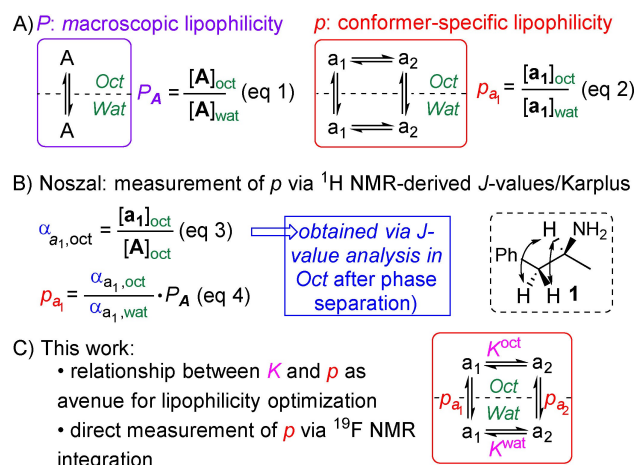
A) $P$: macroscopic lipophilicity

A

Oct

Wat

A

$P_A = \frac{[\mathbf{A}]_{oct}}{[\mathbf{A}]_{wat}}$ (eq 1)

$p$: conformer-specific lipophilicity

$a_1 \rightleftharpoons a_2$

Oct

Wat

$a_1 \rightleftharpoons a_2$

$p_{a_1} = \frac{[\mathbf{a_1}]_{oct}}{[\mathbf{a_1}]_{wat}}$ (eq 2)

B) Noszal: measurement of $p$ via $^1$H NMR-derived $J$-values/Karplus

$\alpha_{a_1,oct} = \frac{[\mathbf{a_1}]_{oct}}{[\mathbf{A}]_{oct}}$ (eq 3)

obtained via $J$-value analysis in Oct after phase separation)

$p_{a_1} = \frac{\alpha_{a_1,oct}}{\alpha_{a_1,wat}} \cdot P_A$ (eq 4)

Ph H $NH_2$ H H **1**

C) This work:

• relationship between $K$ and $p$ as avenue for lipophilicity optimization

• direct measurement of $p$ via $^{19}$F NMR integration

$a_1 \overset{K^{oct}}{\rightleftharpoons} a_2$

$p_{a_1}$ Oct Wat $p_{a_2}$

$a_1 \underset{K^{wat}}{\rightleftharpoons} a_2$